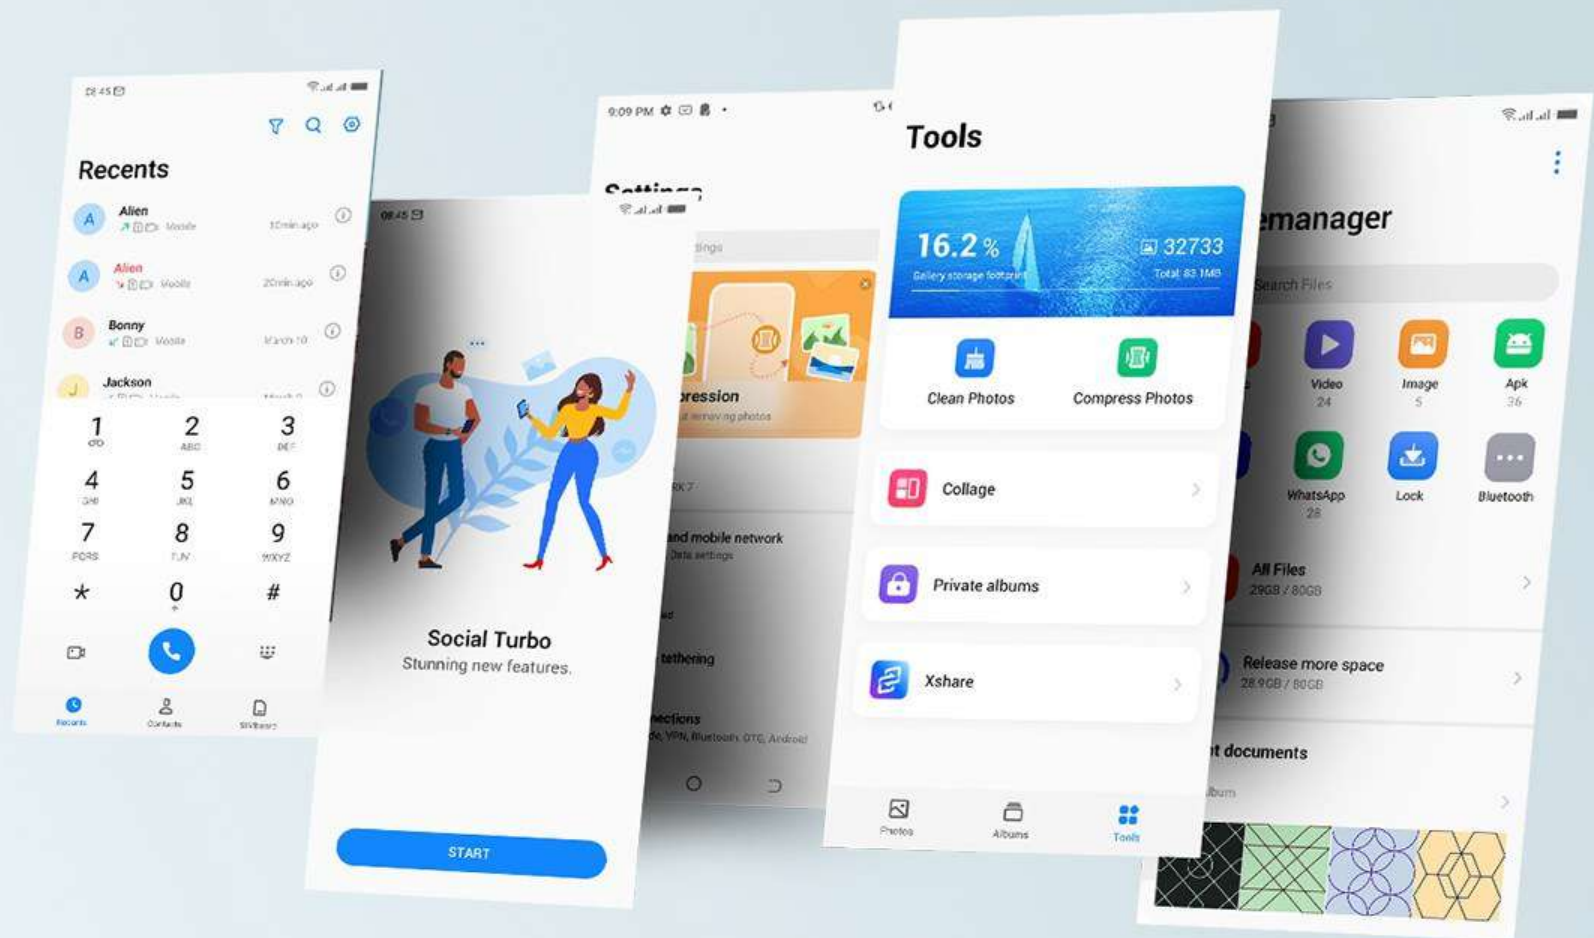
08:45

Recents

A Alien Mobile 10min ago
A Alien Mobile 20min ago
B Bonny Mobile March 10
J Jackson

1
2 ABC
3 DEF
4 GHI
5 JKL
6 MNO
7 PQRS
8 TUV
9 WXYZ
*
0 +
#

Recents
Contacts
SIM

08:45

Social Turbo
Stunning new features.

START

9:09 PM

Settings

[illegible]ression
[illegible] removing photos

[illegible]and mobile network
Data settings

tethering

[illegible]nections
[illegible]e, VPN, Bluetooth, OTG, Android

Tools

16.2 %
Gallery storage footprint
32733
Total: 83.1MB

Clean Photos
Compress Photos

Collage

Private albums

Xshare

Photos
Albums
Tools

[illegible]emanager

Search Files

Video 24
Image 5
Apk 36
WhatsApp 28
Lock
Bluetooth

All Files
29GB / 80GB

Release more space
28.9GB / 80GB

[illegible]t documents
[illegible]lbum